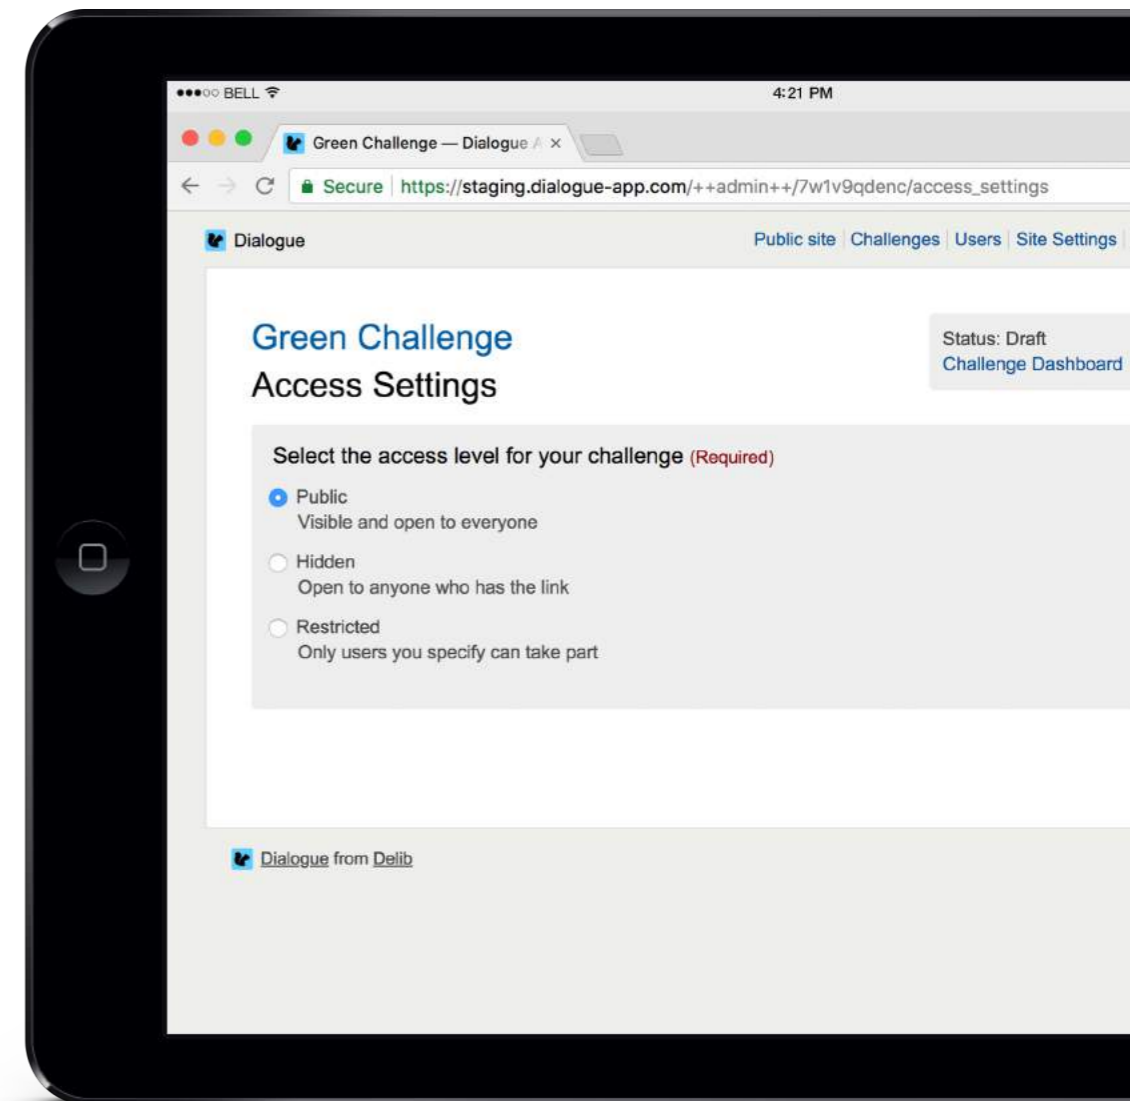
●●●○○ BELL

4:21 PM

Green Challenge — Dialogue A ×

Secure | https://staging.dialogue-app.com/++admin++/7w1v9qdenc/access_settings

Dialogue

Public site | Challenges | Users | Site Settings

Green Challenge
Access Settings

Status: Draft
Challenge Dashboard

Select the access level for your challenge (Required)

Public
Visible and open to everyone

Hidden
Open to anyone who has the link

Restricted
Only users you specify can take part

Dialogue from Delib